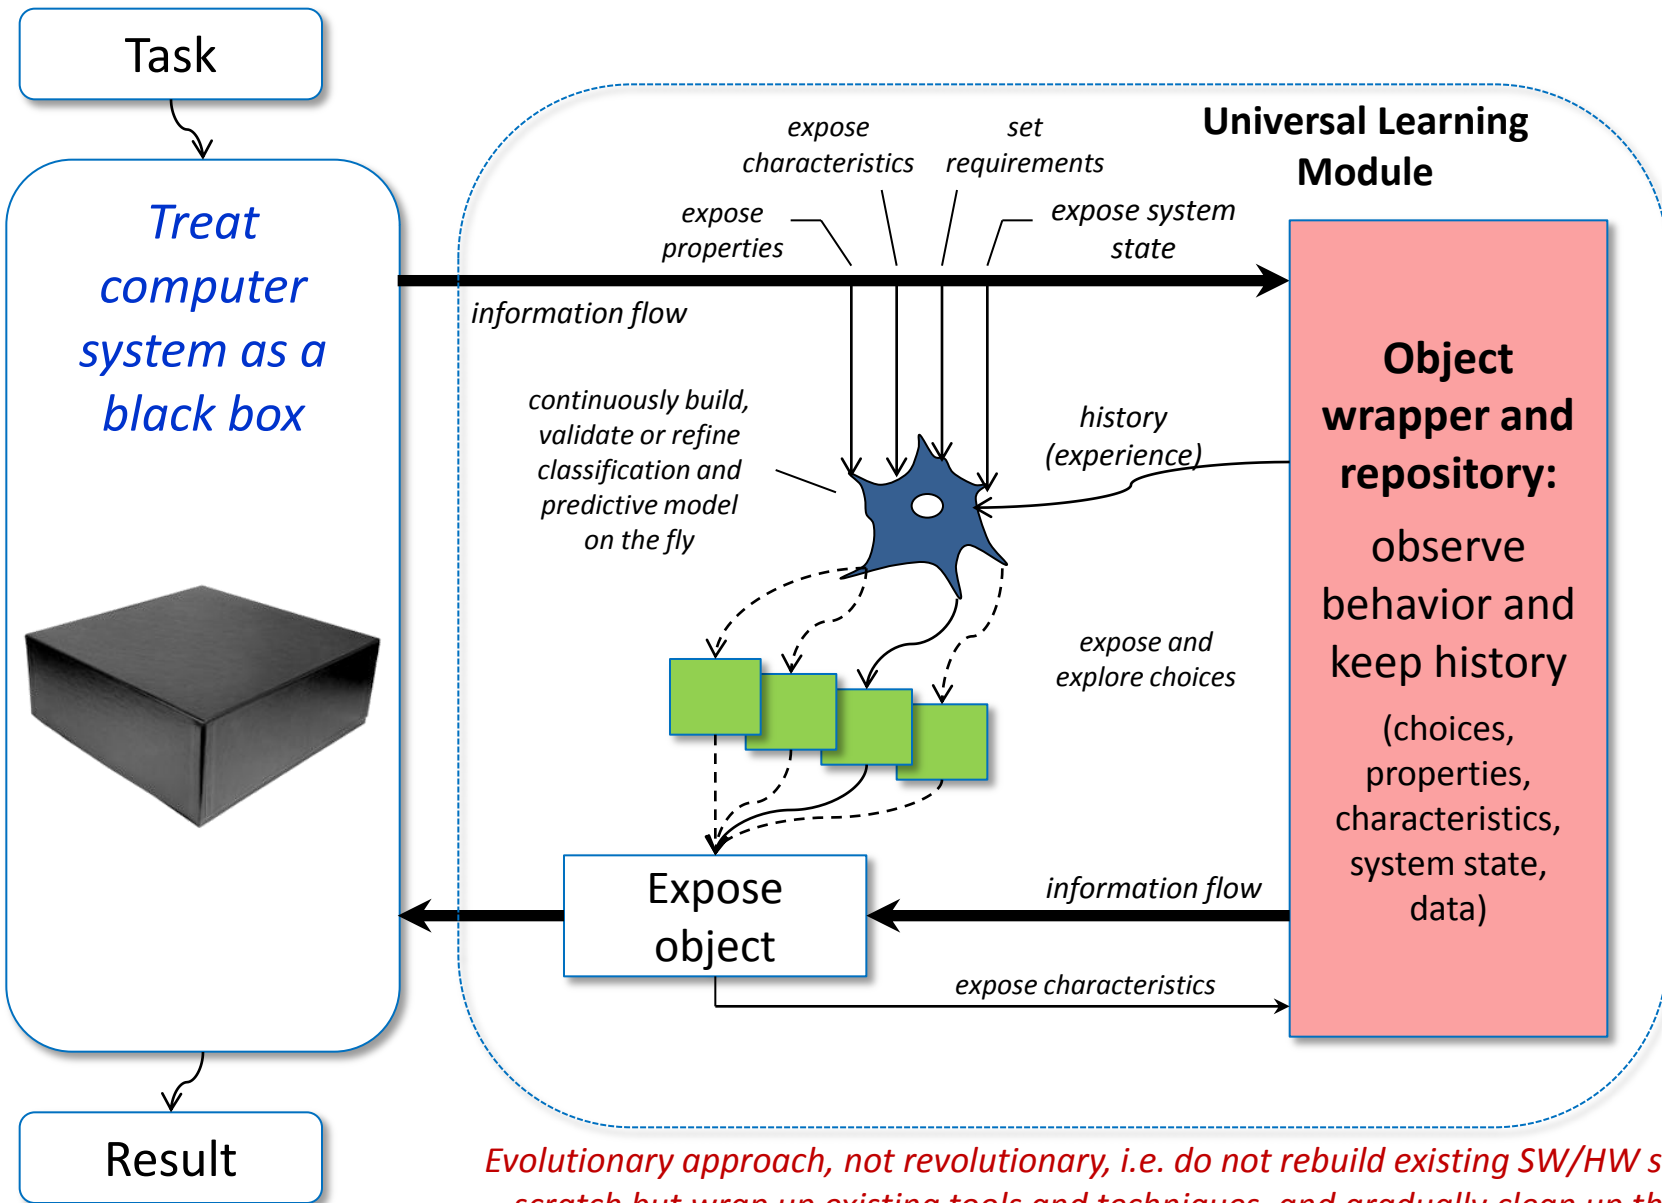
Task

Treat computer system as a black box

Result

Universal Learning Module

expose characteristics

set requirements

expose properties

expose system state

information flow

continuously build, validate or refine classification and predictive model on the fly

history (experience)

expose and explore choices

Object wrapper and repository:

observe behavior and keep history

(choices, properties, characteristics, system state, data)

Expose object

information flow

expose characteristics

Evolutionary approach, not revolutionary, i.e. do not rebuild existing SW/HW s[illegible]

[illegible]